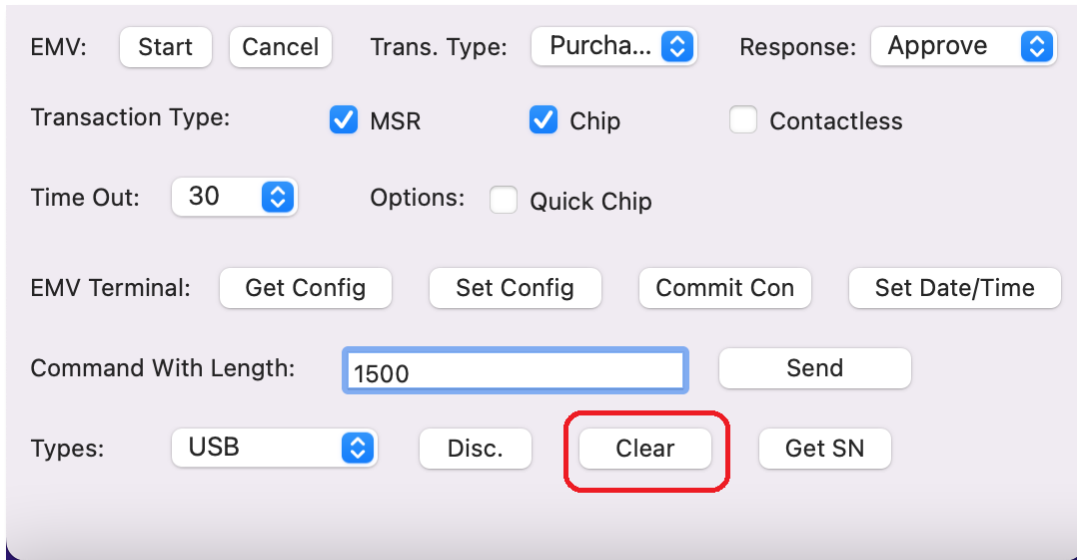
EMV: Start Cancel Trans. Type: Purcha... Response: Approve

Transaction Type: MSR Chip Contactless

Time Out: 30 Options: Quick Chip

EMV Terminal: Get Config Set Config Commit Con Set Date/Time

Command With Length: 1500 Send

Types: USB Disc. Clear Get SN